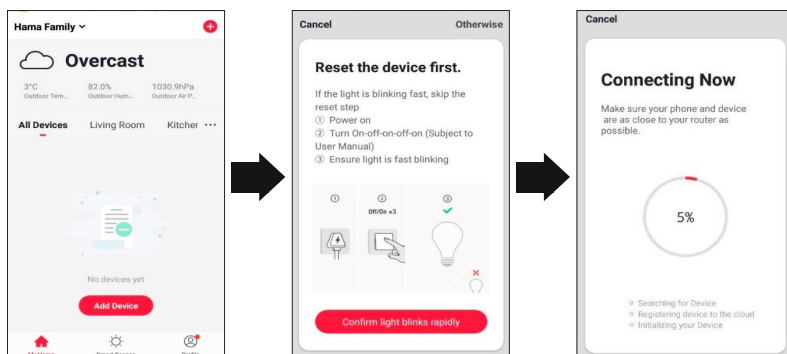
Hama Family

Overcast

3°C
Outdoor Tem...

82.0%
Outdoor Hum...

1030.9hPa
Outdoor Air P...

All Devices
Living Room
Kitcher
...

No devices yet

Add Device

My Home
Smart Scenes
Profile

Cancel
Otherwise

Reset the device first.

If the light is blinking fast, skip the reset step
① Power on
② Turn On-off-on-off-on (Subject to User Manual)
③ Ensure light is fast blinking

①
②
Off/On x3
③

Confirm light blinks rapidly

Cancel

Connecting Now

Make sure your phone and device are as close to your router as possible.

5%

Searching for Device
Registering device to the cloud
Initializing your Device